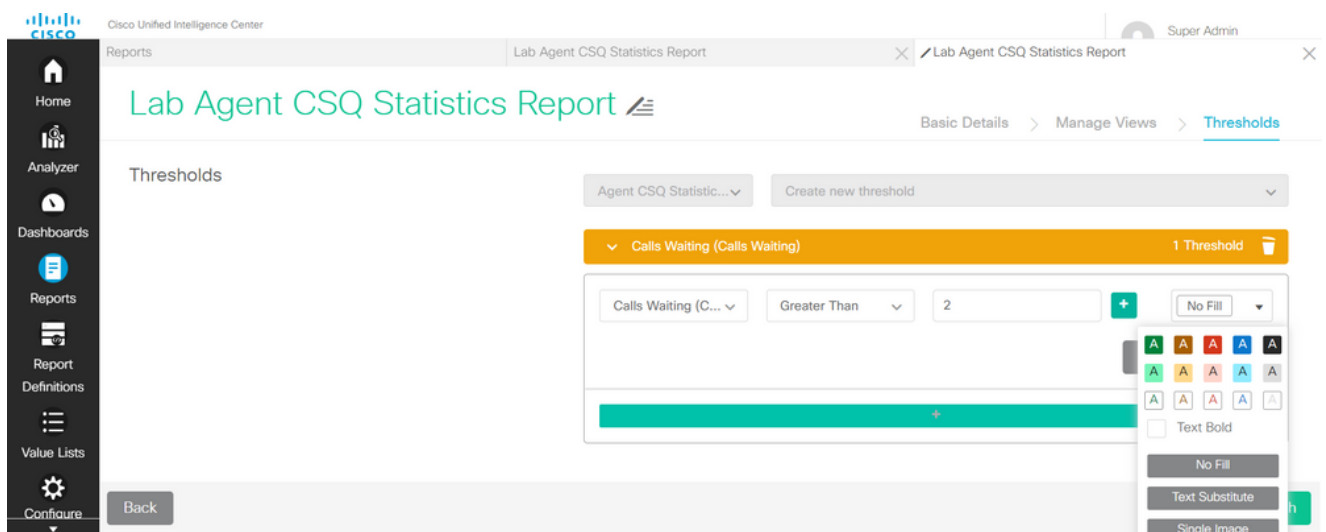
cisco Cisco Unified Intelligence Center

Super Admin

Reports

Lab Agent CSQ Statistics Report

Lab Agent CSQ Statistics Report

Home

Analyzer

Dashboards

Reports

Report Definitions

Value Lists

Configure

Lab Agent CSQ Statistics Report

Basic Details > Manage Views > Thresholds

Thresholds

Agent CSQ Statistic...

Create new threshold

Calls Waiting (Calls Waiting)

1 Threshold

Calls Waiting (C...

Greater Than

2

+

No Fill

A A A A A
A A A A A
A A A A A

Text Bold

No Fill

Text Substitute

Single Image

+

Back

h